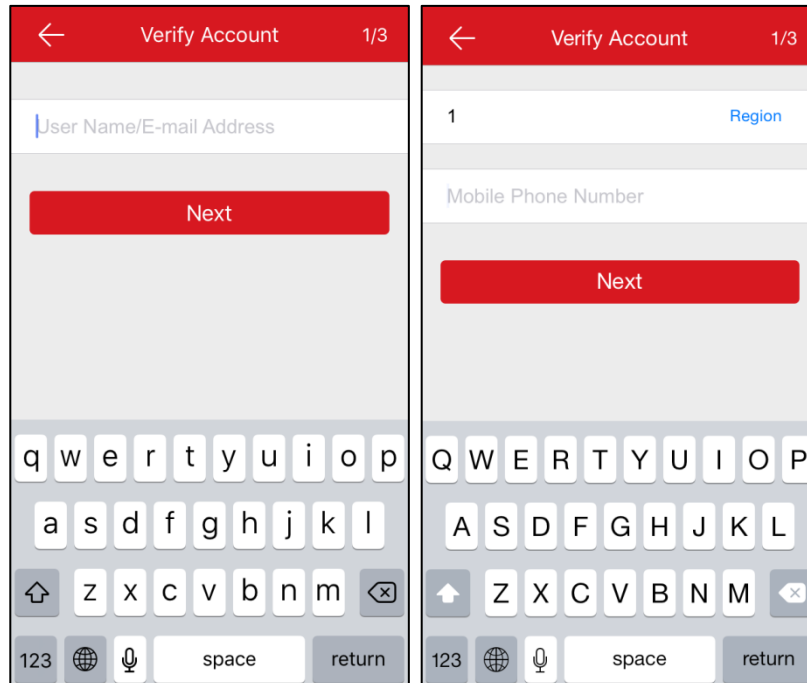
Verify Account 1/3

User Name/E-mail Address

Next

q w e r t y u i o p

a s d f g h j k l

z x c v b n m

123 space return

Verify Account 1/3

1 Region

Mobile Phone Number

Next

Q W E R T Y U I O P

A S D F G H J K L

Z X C V B N M

123 space return